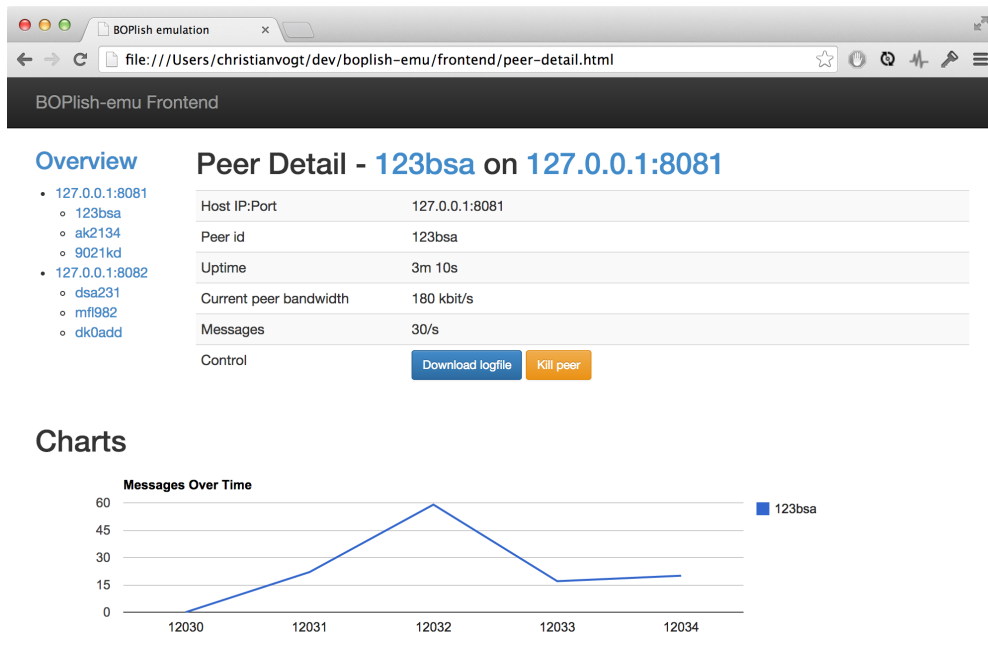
BOPlish emulation

file:///Users/christianvogt/dev/boplish-emu/frontend/peer-detail.html

BOPlish-emu Frontend

Overview

- 127.0.0.1:8081
  - 123bsa
  - ak2134
  - 9021kd
- 127.0.0.1:8082
  - dsa231
  - mfl982
  - dk0add

Peer Detail - 123bsa on 127.0.0.1:8081

| | |
|---|---|
| Host IP:Port | 127.0.0.1:8081 |
| Peer id | 123bsa |
| Uptime | 3m 10s |
| Current peer bandwidth | 180 kbit/s |
| Messages | 30/s |
| Control | Download logfile Kill peer |

Charts

Messages Over Time

60
45
30
15
0

12030 12031 12032 12033 12034

123bsa